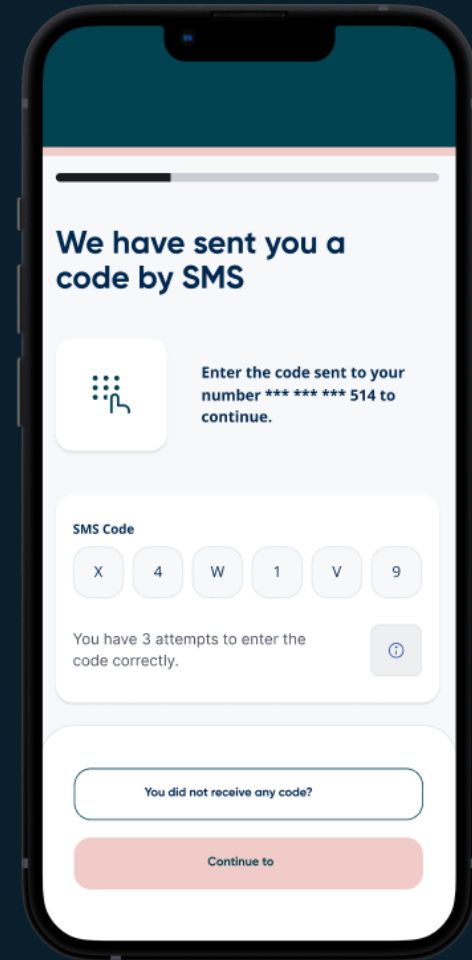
We have sent you a code by SMS

Enter the code sent to your number *** *** *** 514 to continue.

SMS Code

X 4 W 1 V 9

You have 3 attempts to enter the code correctly.

You did not receive any code?

Continue to